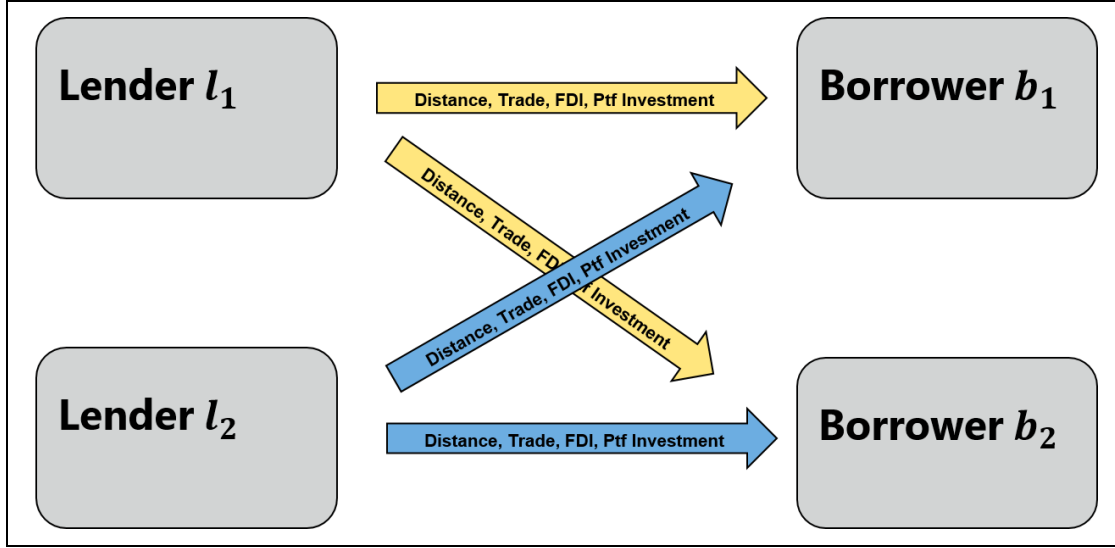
Lender $l_1$

Distance, Trade, FDI, Ptf Investment

Borrower $b_1$

Distance, Trade, FD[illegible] Investment

Distance, Trade, FDI, Ptf Investment

Lender $l_2$

Distance, Trade, FDI, Ptf Investment

Borrower $b_2$